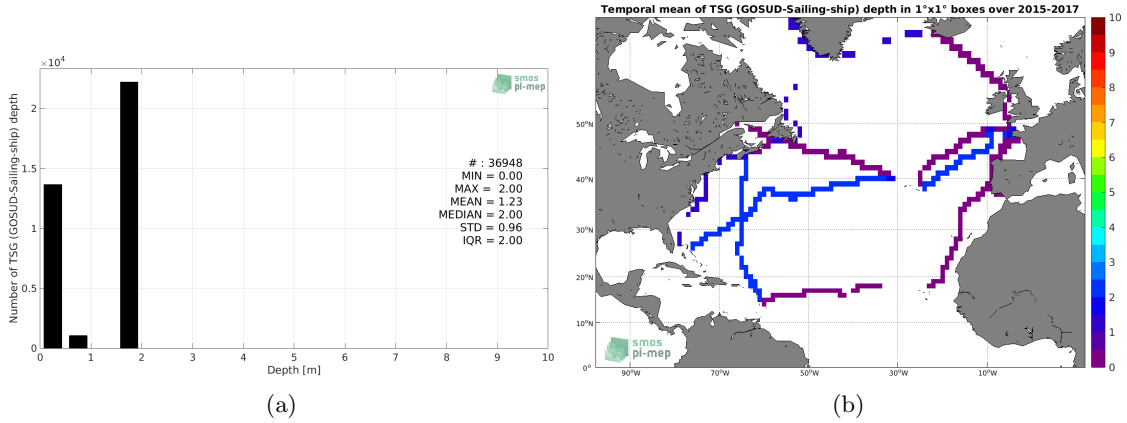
$\times10^4$

smos pi-mep

Number of TSG (GOSUD-Sailing-ship) depth

2

1.5

1

0.5

0

0 1 2 3 4 5 6 7 8 9 10

Depth [m]

# : 36948
MIN = 0.00
MAX = 2.00
MEAN = 1.23
MEDIAN = 2.00
STD = 0.96
IQR = 2.00

(a)

Temporal mean of TSG (GOSUD-Sailing-ship) depth in 1°x1° boxes over 2015-2017

50°N

40°N

30°N

20°N

10°N

0°

90°W 70°W 50°W 30°W 10°W

smos pi-mep

10
9
8
7
6
5
4
3
2
1
0

(b)